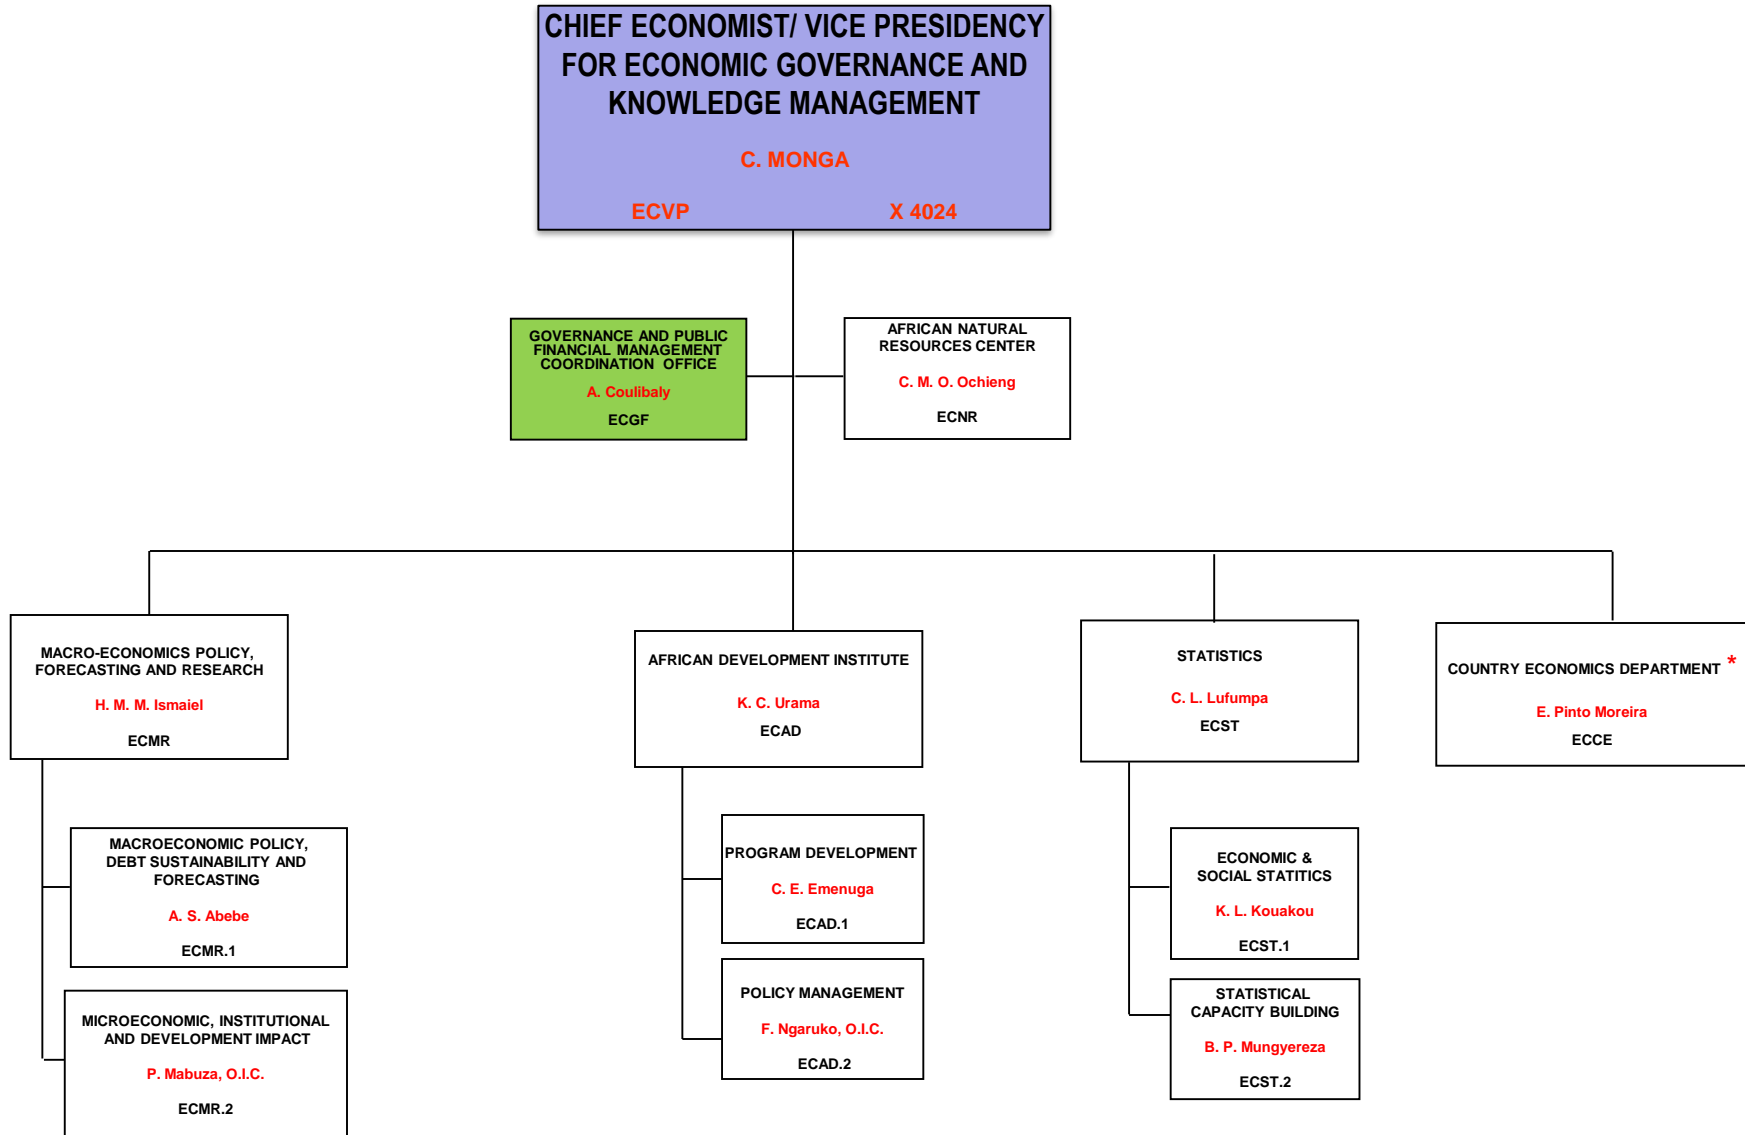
CHIEF ECONOMIST/ VICE PRESIDENCY FOR ECONOMIC GOVERNANCE AND KNOWLEDGE MANAGEMENT

C. MONGA

ECVP X 4024

GOVERNANCE AND PUBLIC FINANCIAL MANAGEMENT COORDINATION OFFICE

A. Coulibaly

ECGF

AFRICAN NATURAL RESOURCES CENTER

C. M. O. Ochieng

ECNR

MACRO-ECONOMICS POLICY, FORECASTING AND RESEARCH

H. M. M. Ismaiel

ECMR

MACROECONOMIC POLICY, DEBT SUSTAINABILITY AND FORECASTING

A. S. Abebe

ECMR.1

MICROECONOMIC, INSTITUTIONAL AND DEVELOPMENT IMPACT

P. Mabuza, O.I.C.

ECMR.2

AFRICAN DEVELOPMENT INSTITUTE

K. C. Urama

ECAD

PROGRAM DEVELOPMENT

C. E. Emenuga

ECAD.1

POLICY MANAGEMENT

F. Ngaruko, O.I.C.

ECAD.2

STATISTICS

C. L. Lufumpa

ECST

ECONOMIC & SOCIAL STATITICS

K. L. Kouakou

ECST.1

STATISTICAL CAPACITY BUILDING

B. P. Mungyereza

ECST.2

COUNTRY ECONOMICS DEPARTMENT *

E. Pinto Moreira

ECCE